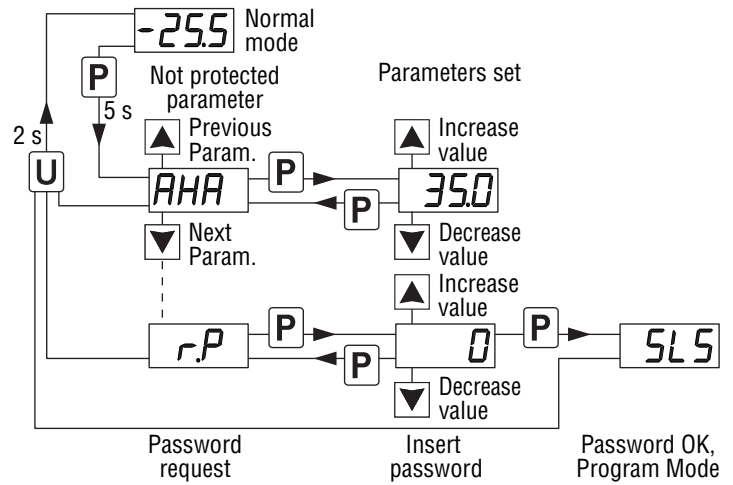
-25.5 Normal mode

P

Not protected parameter

Parameters set

5 s

2 s

U

Previous Param.

AHA

P

P

35.0

Increase value

Decrease value

Next Param.

r.P

P

P

0

P

SLS

Increase value

Decrease value

Password request

Insert password

Password OK, Program Mode